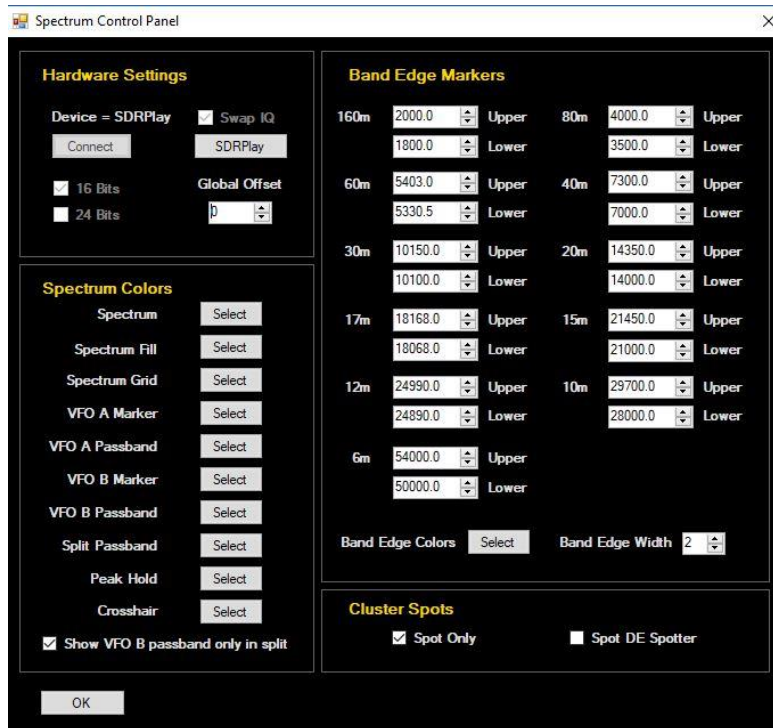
Spectrum Control Panel

Hardware Settings

Device = SDRPlay

Swap IQ

Connect

SDRPlay

16 Bits

24 Bits

Global Offset

0

Spectrum Colors

Spectrum Select

Spectrum Fill Select

Spectrum Grid Select

VFO A Marker Select

VFO A Passband Select

VFO B Marker Select

VFO B Passband Select

Split Passband Select

Peak Hold Select

Crosshair Select

Show VFO B passband only in split

Band Edge Markers

| | | | | | |
|---|---|---|---|---|---|
| 160m | 2000.0 | Upper | 80m | 4000.0 | Upper |
| | 1800.0 | Lower | | 3500.0 | Lower |
| 60m | 5403.0 | Upper | 40m | 7300.0 | Upper |
| | 5330.5 | Lower | | 7000.0 | Lower |
| 30m | 10150.0 | Upper | 20m | 14350.0 | Upper |
| | 10100.0 | Lower | | 14000.0 | Lower |
| 17m | 18168.0 | Upper | 15m | 21450.0 | Upper |
| | 18068.0 | Lower | | 21000.0 | Lower |
| 12m | 24990.0 | Upper | 10m | 29700.0 | Upper |
| | 24890.0 | Lower | | 28000.0 | Lower |
| 6m | 54000.0 | Upper | | | |
| | 50000.0 | Lower | | | |

Band Edge Colors Select

Band Edge Width 2

Cluster Spots

Spot Only

Spot DE Spotter

OK